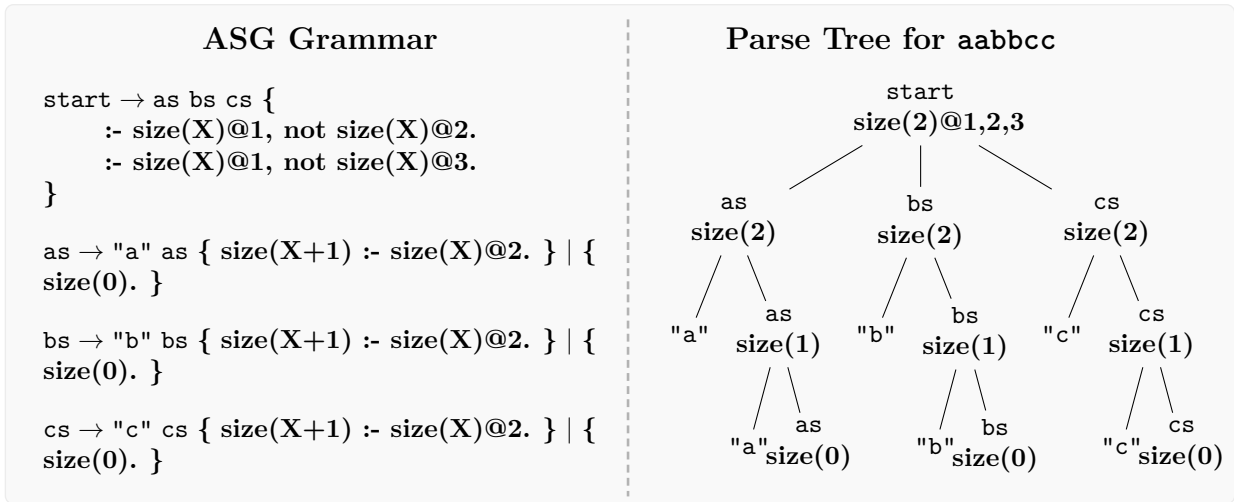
ASG Grammar

start $\rightarrow$ as bs cs {
:- size(X)@1, not size(X)@2.
:- size(X)@1, not size(X)@3.
}

as $\rightarrow$ "a" as { size(X+1) :- size(X)@2. } | { size(0). }

bs $\rightarrow$ "b" bs { size(X+1) :- size(X)@2. } | { size(0). }

cs $\rightarrow$ "c" cs { size(X+1) :- size(X)@2. } | { size(0). }

Parse Tree for aabbcc

start
size(2)@1,2,3

as
size(2)

bs
size(2)

cs
size(2)

"a"

as
size(1)

"b"

bs
size(1)

"c"

cs
size(1)

"a"

as
size(0)

"b"

bs
size(0)

"c"

cs
size(0)